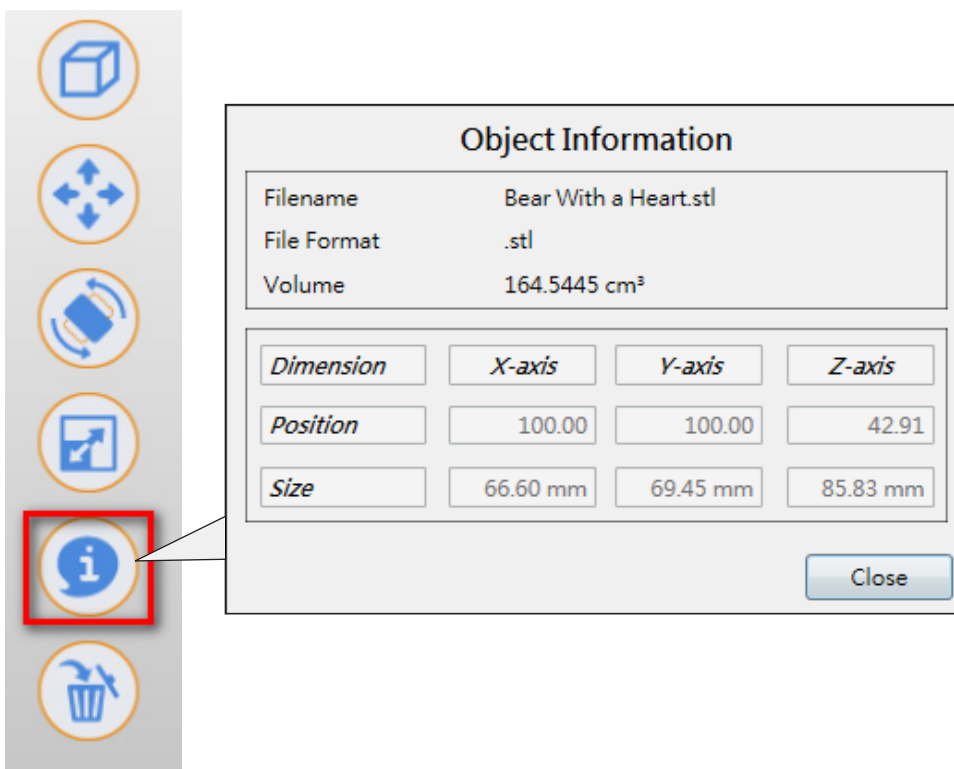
Object Information

Filename Bear With a Heart.stl
File Format .stl
Volume 164.5445 cm³

| Dimension | X-axis | Y-axis | Z-axis |
|---|---|---|---|
| Position | 100.00 | 100.00 | 42.91 |
| Size | 66.60 mm | 69.45 mm | 85.83 mm |

Close